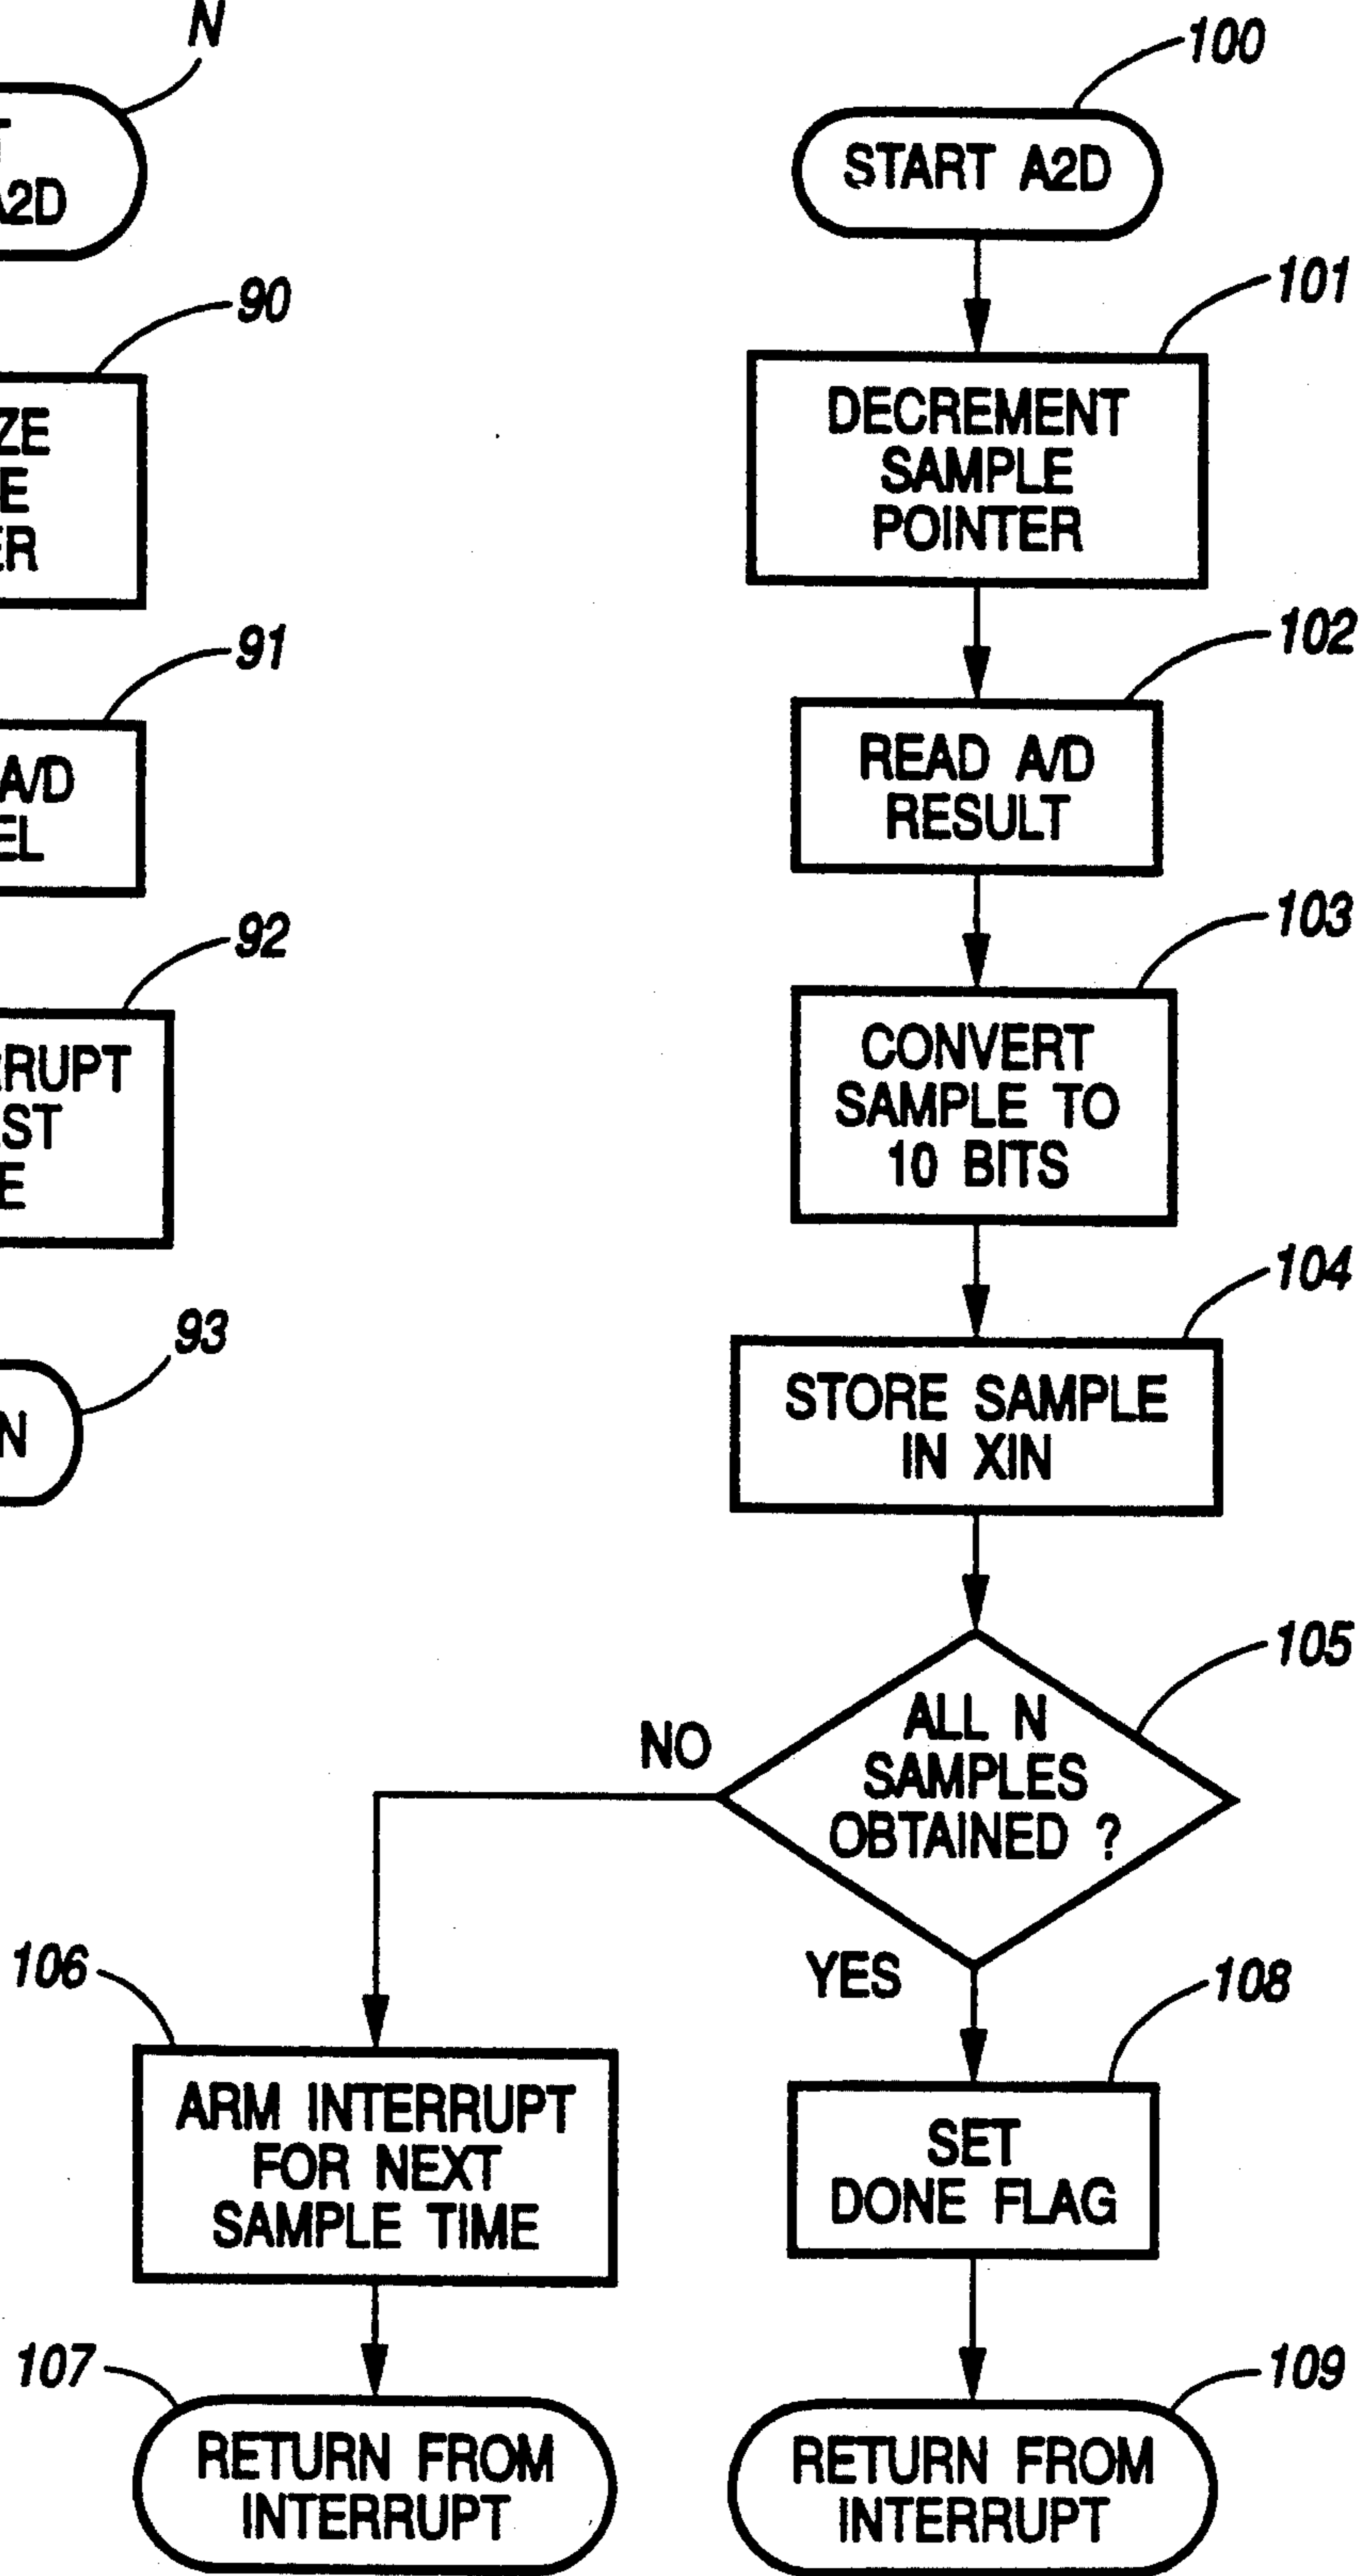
N

T
A2D

90

ZE
E
ER

91

A/D
EL

92

RUPT
ST
E

93

N

100

START A2D

101

DECREMENT SAMPLE POINTER

102

READ A/D RESULT

103

CONVERT SAMPLE TO 10 BITS

104

STORE SAMPLE IN XIN

105

ALL N SAMPLES OBTAINED ?

NO

YES

106

ARM INTERRUPT FOR NEXT SAMPLE TIME

108

SET DONE FLAG

107

RETURN FROM INTERRUPT

109

RETURN FROM INTERRUPT